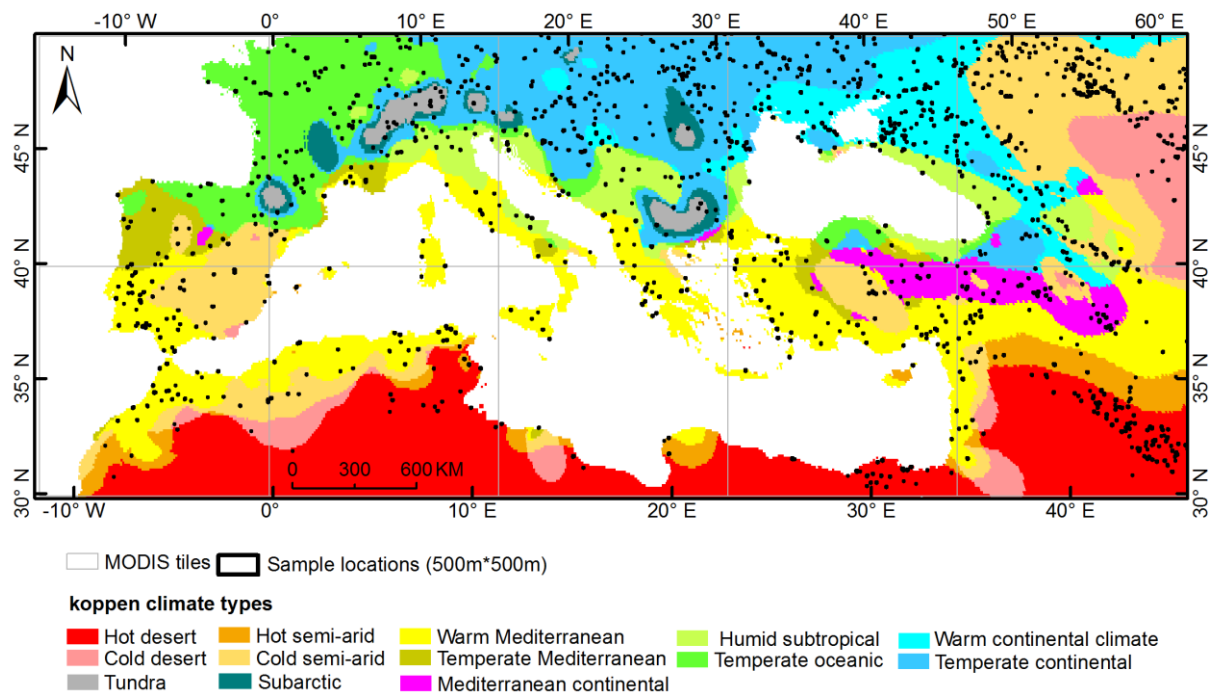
-10° W 0° 10° E 20° E 30° E 40° E 50° E 60° E

N

45° N
40° N
35° N
30° N

45° N
40° N
35° N
30° N

0 300 600 KM

-10° W 0° 10° E 20° E 30° E 40° E

MODIS tiles
Sample locations (500m*500m)

koppen climate types

Hot desert
Cold desert
Tundra
Hot semi-arid
Cold semi-arid
Subarctic
Warm Mediterranean
Temperate Mediterranean
Mediterranean continental
Humid subtropical
Temperate oceanic
Warm continental climate
Temperate continental